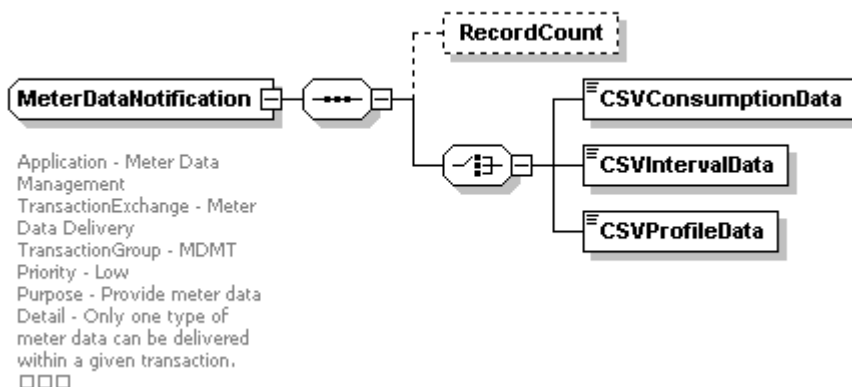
RecordCount

MeterDataNotification

CSVConsumptionData

CSVIntervalData

CSVProfileData

Application - Meter Data Management
TransactionExchange - Meter Data Delivery
TransactionGroup - MDMT
Priority - Low
Purpose - Provide meter data
Detail - Only one type of meter data can be delivered within a given transaction.
□□□